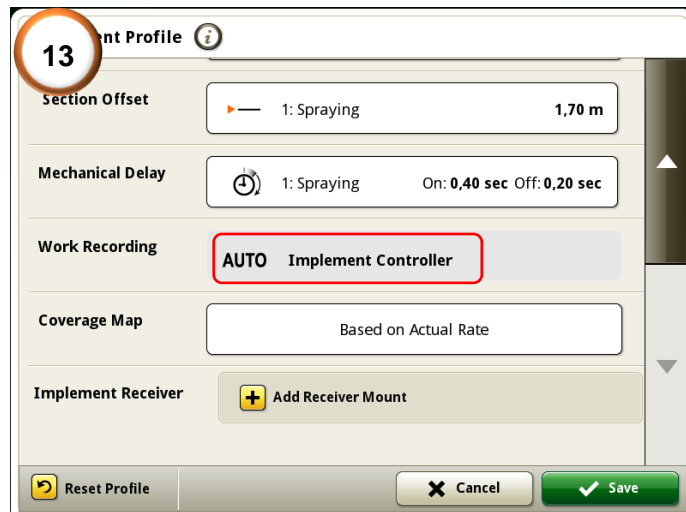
13

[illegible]nt Profile

Section Offset

1: Spraying 1,70 m

Mechanical Delay

1: Spraying On: **0,40 sec** Off: **0,20 sec**

Work Recording

AUTO Implement Controller

Coverage Map

Based on Actual Rate

Implement Receiver

Add Receiver Mount

Reset Profile

Cancel

Save